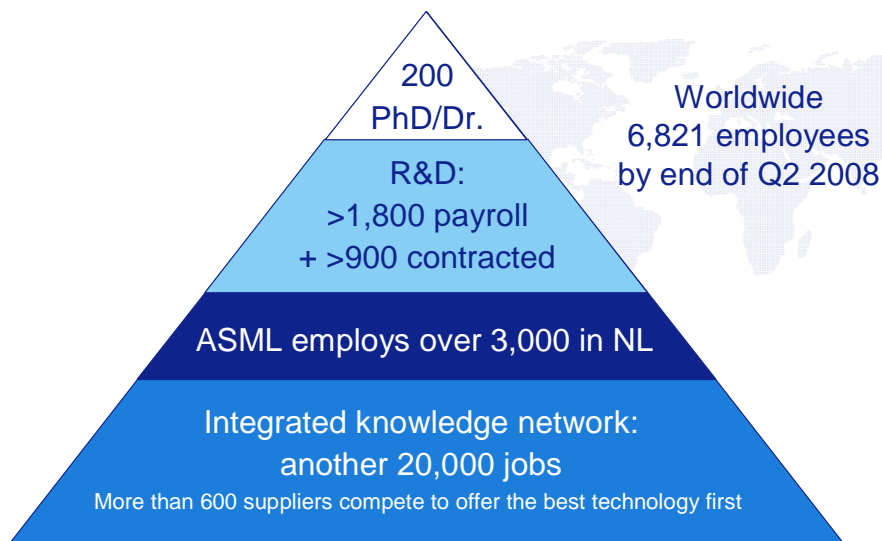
200
PhD/Dr.

R&D:
>1,800 payroll
+ >900 contracted

ASML employs over 3,000 in NL

Integrated knowledge network:
another 20,000 jobs
More than 600 suppliers compete to offer the best technology first

Worldwide
6,821 employees
by end of Q2 2008